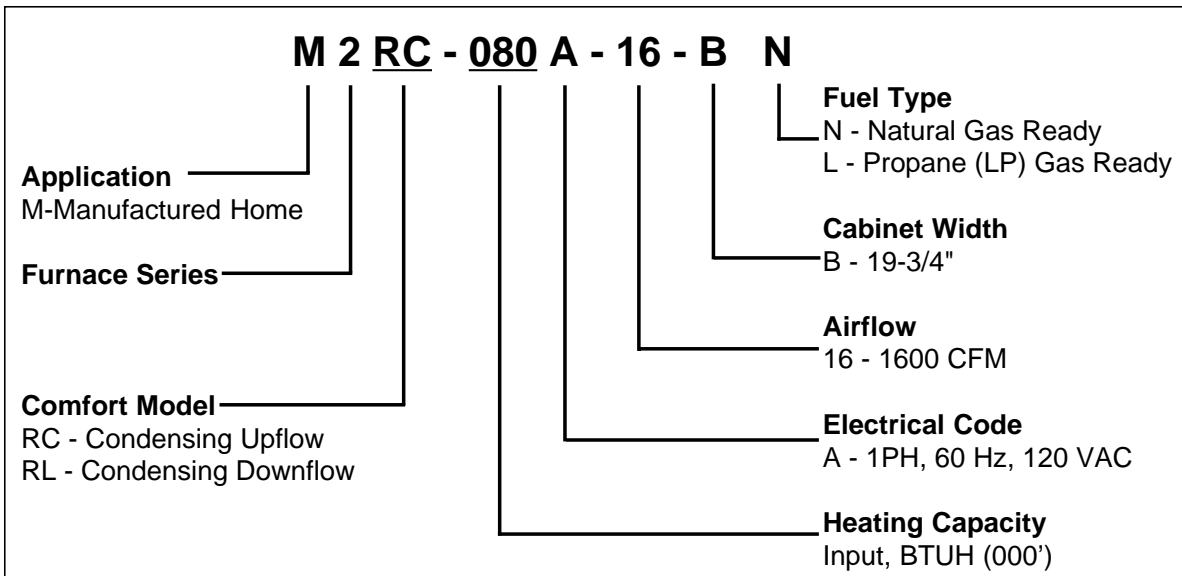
M 2 RC - 080 A - 16 - B N

Fuel Type
N - Natural Gas Ready
L - Propane (LP) Gas Ready

Application
M-Manufactured Home

Furnace Series

Cabinet Width
B - 19-3/4"

Airflow
16 - 1600 CFM

Comfort Model
RC - Condensing Upflow
RL - Condensing Downflow

Electrical Code
A - 1PH, 60 Hz, 120 VAC

Heating Capacity
Input, BTUH (000')